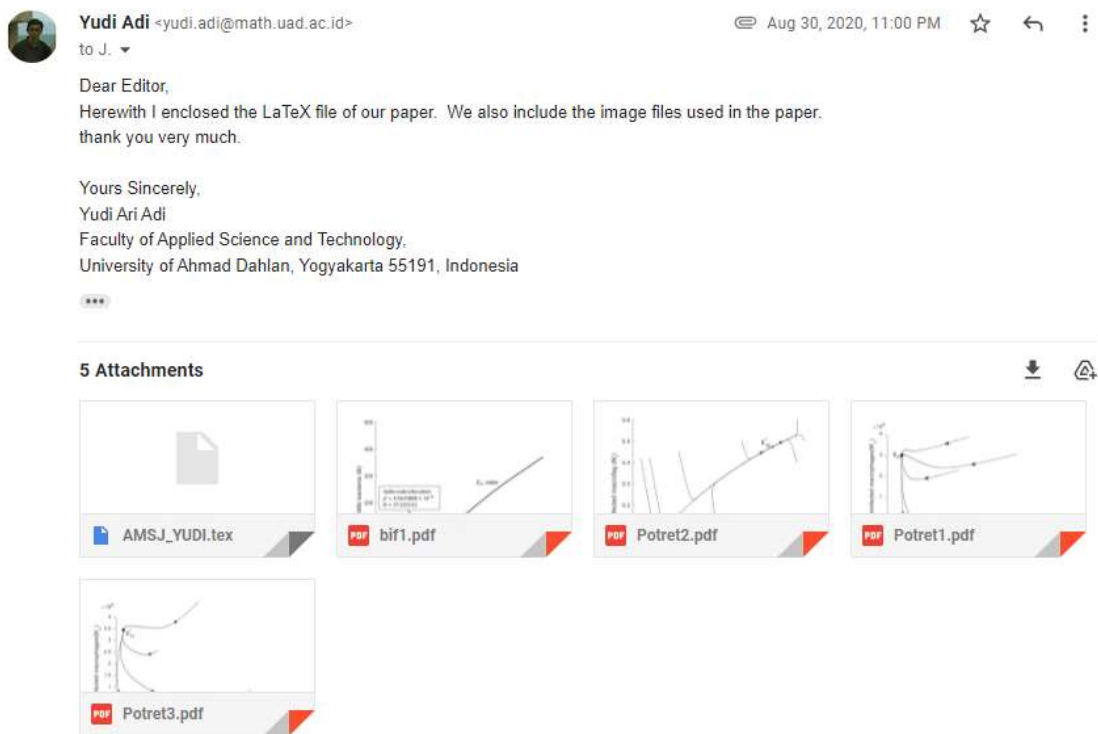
Yudi Adi <yudi.adi@math.uad.ac.id>
to J.

Aug 30, 2020, 11:00 PM

Dear Editor,
Herewith I enclosed the LaTeX file of our paper. We also include the image files used in the paper.
thank you very much.

Yours Sincerely,
Yudi Ari Adi
Faculty of Applied Science and Technology,
University of Ahmad Dahlan, Yogyakarta 55191, Indonesia

5 Attachments

AMSJ_YUDI.tex

PDF bif1.pdf

PDF Potret2.pdf

PDF Potret1.pdf

PDF Potret3.pdf